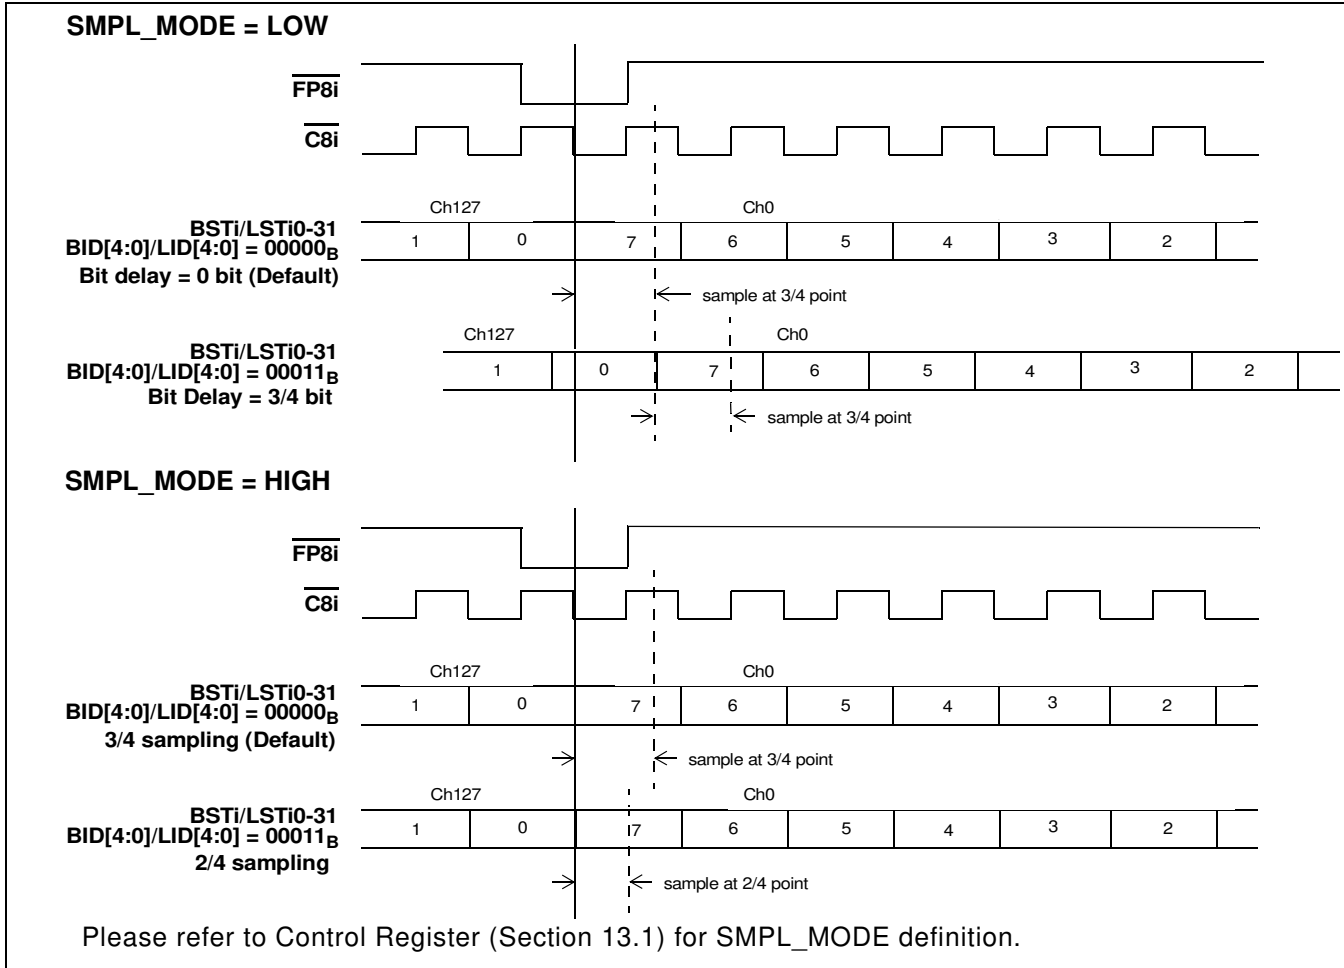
SMPL_MODE = LOW

$\overline{FP8i}$

$\overline{C8i}$

Ch127 Ch0

BSTi/LSTi0-31
BID[4:0]/LID[4:0] = $00000_B$
Bit delay = 0 bit (Default)

1 0 7 6 5 4 3 2

sample at 3/4 point

Ch127 Ch0

BSTi/LSTi0-31
BID[4:0]/LID[4:0] = $00011_B$
Bit Delay = 3/4 bit

1 0 7 6 5 4 3 2

sample at 3/4 point

SMPL_MODE = HIGH

$\overline{FP8i}$

$\overline{C8i}$

Ch127 Ch0

BSTi/LSTi0-31
BID[4:0]/LID[4:0] = $00000_B$
3/4 sampling (Default)

1 0 7 6 5 4 3 2

sample at 3/4 point

Ch127 Ch0

BSTi/LSTi0-31
BID[4:0]/LID[4:0] = $00011_B$
2/4 sampling

1 0 7 6 5 4 3 2

sample at 2/4 point

Please refer to Control Register (Section 13.1) for SMPL_MODE definition.